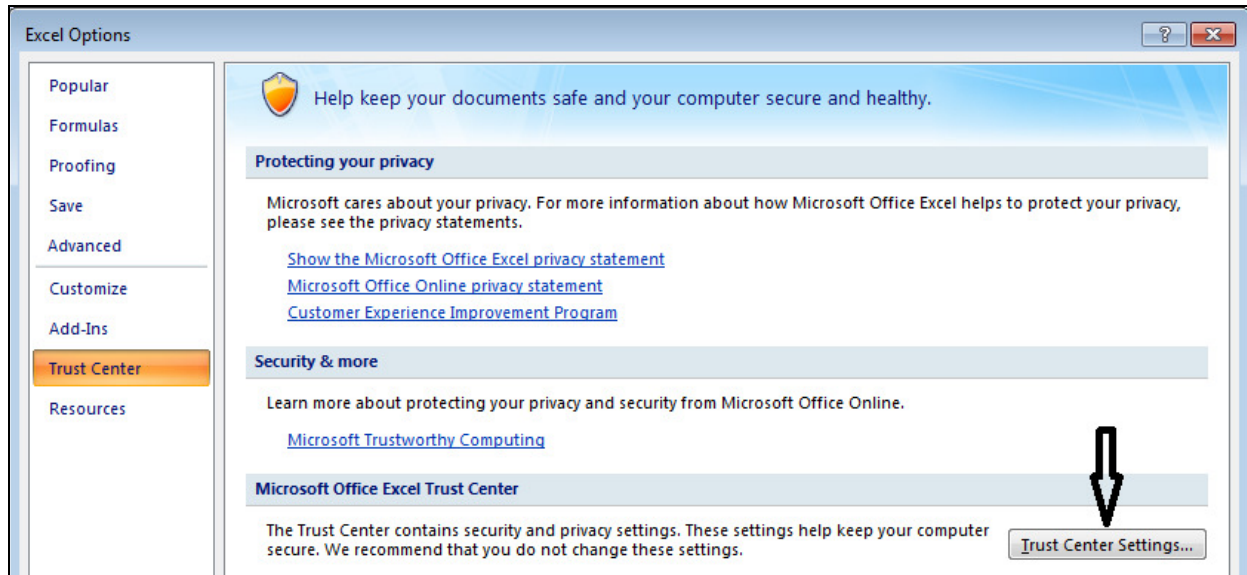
Excel Options

?

Popular
Formulas
Proofing
Save
Advanced
Customize
Add-Ins
Trust Center
Resources

Help keep your documents safe and your computer secure and healthy.

Protecting your privacy

Microsoft cares about your privacy. For more information about how Microsoft Office Excel helps to protect your privacy, please see the privacy statements.

Show the Microsoft Office Excel privacy statement
Microsoft Office Online privacy statement
Customer Experience Improvement Program

Security & more

Learn more about protecting your privacy and security from Microsoft Office Online.

Microsoft Trustworthy Computing

Microsoft Office Excel Trust Center

The Trust Center contains security and privacy settings. These settings help keep your computer secure. We recommend that you do not change these settings.

Trust Center Settings...